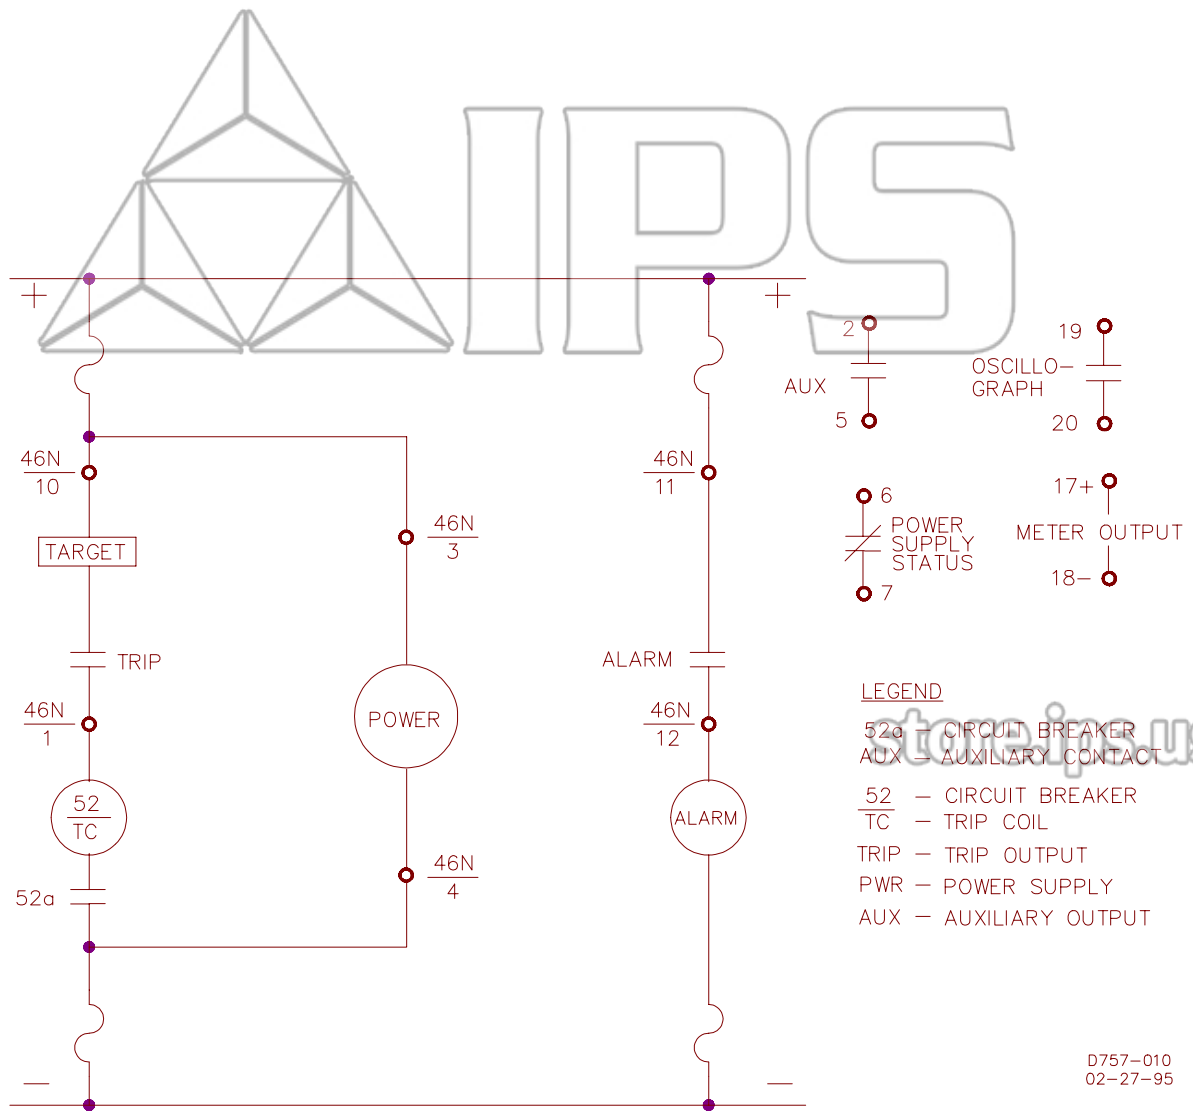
IPS

+

+

46N
10

TARGET

TRIP

46N
1

52
TC

52a

46N
3

POWER

46N
4

46N
11

ALARM

46N
12

ALARM

—

—

2
AUX
5

19
OSCILLO-
GRAPH
20

6
POWER
SUPPLY
STATUS
7

17+
METER OUTPUT
18−

LEGEND
52a — CIRCUIT BREAKER
AUX — AUXILIARY CONTACT
52 — CIRCUIT BREAKER
TC — TRIP COIL
TRIP — TRIP OUTPUT
PWR — POWER SUPPLY
AUX — AUXILIARY OUTPUT

store.ips.us

D757-010
02-27-95